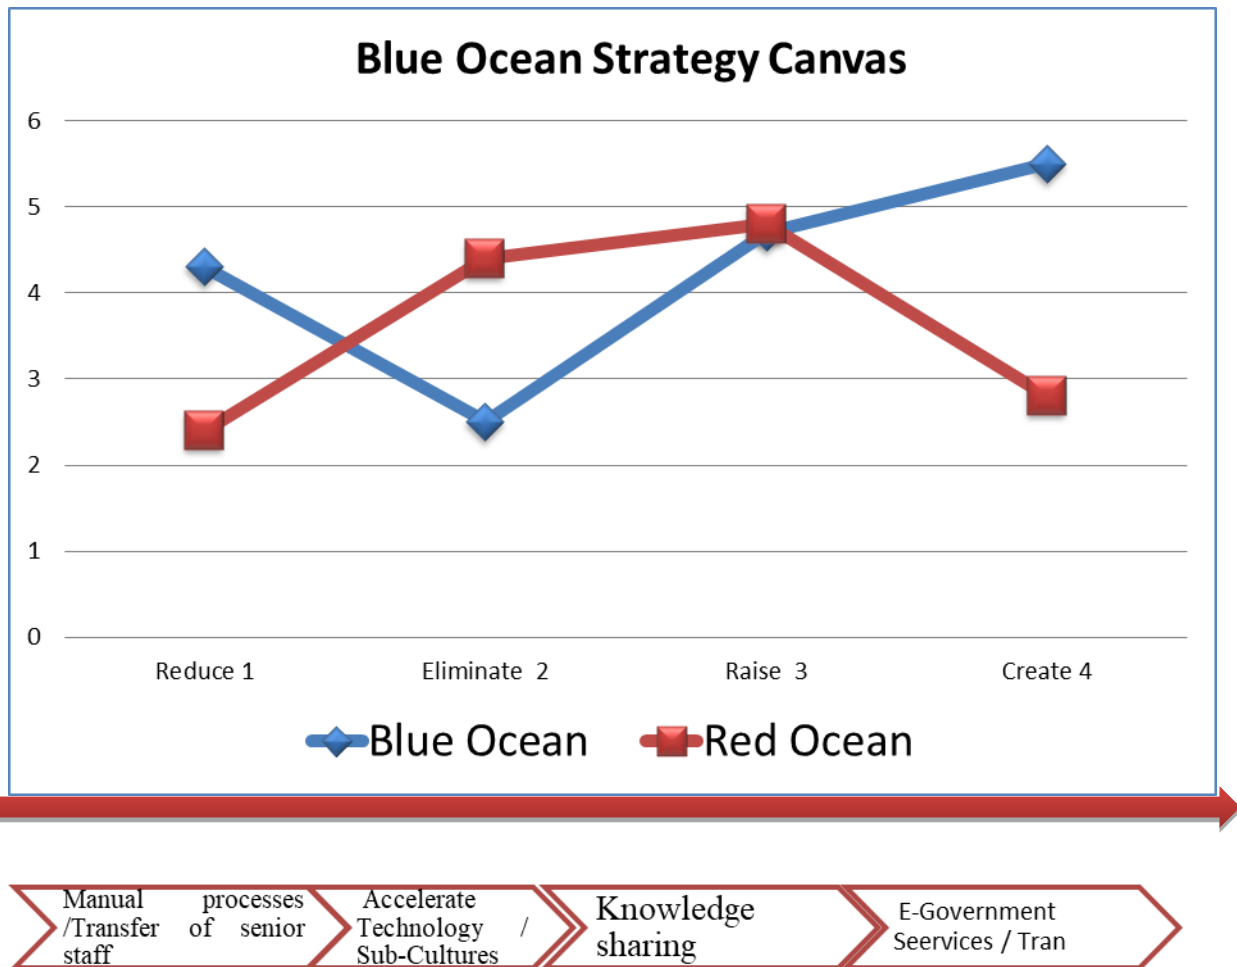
Blue Ocean Strategy Canvas

6
5
4
3
2
1
0

Reduce 1
Eliminate 2
Raise 3
Create 4

Blue Ocean
Red Ocean

Manual processes /Transfer of senior staff

Accelerate Technology / Sub-Cultures

Knowledge sharing

E-Government Seervices / Tran